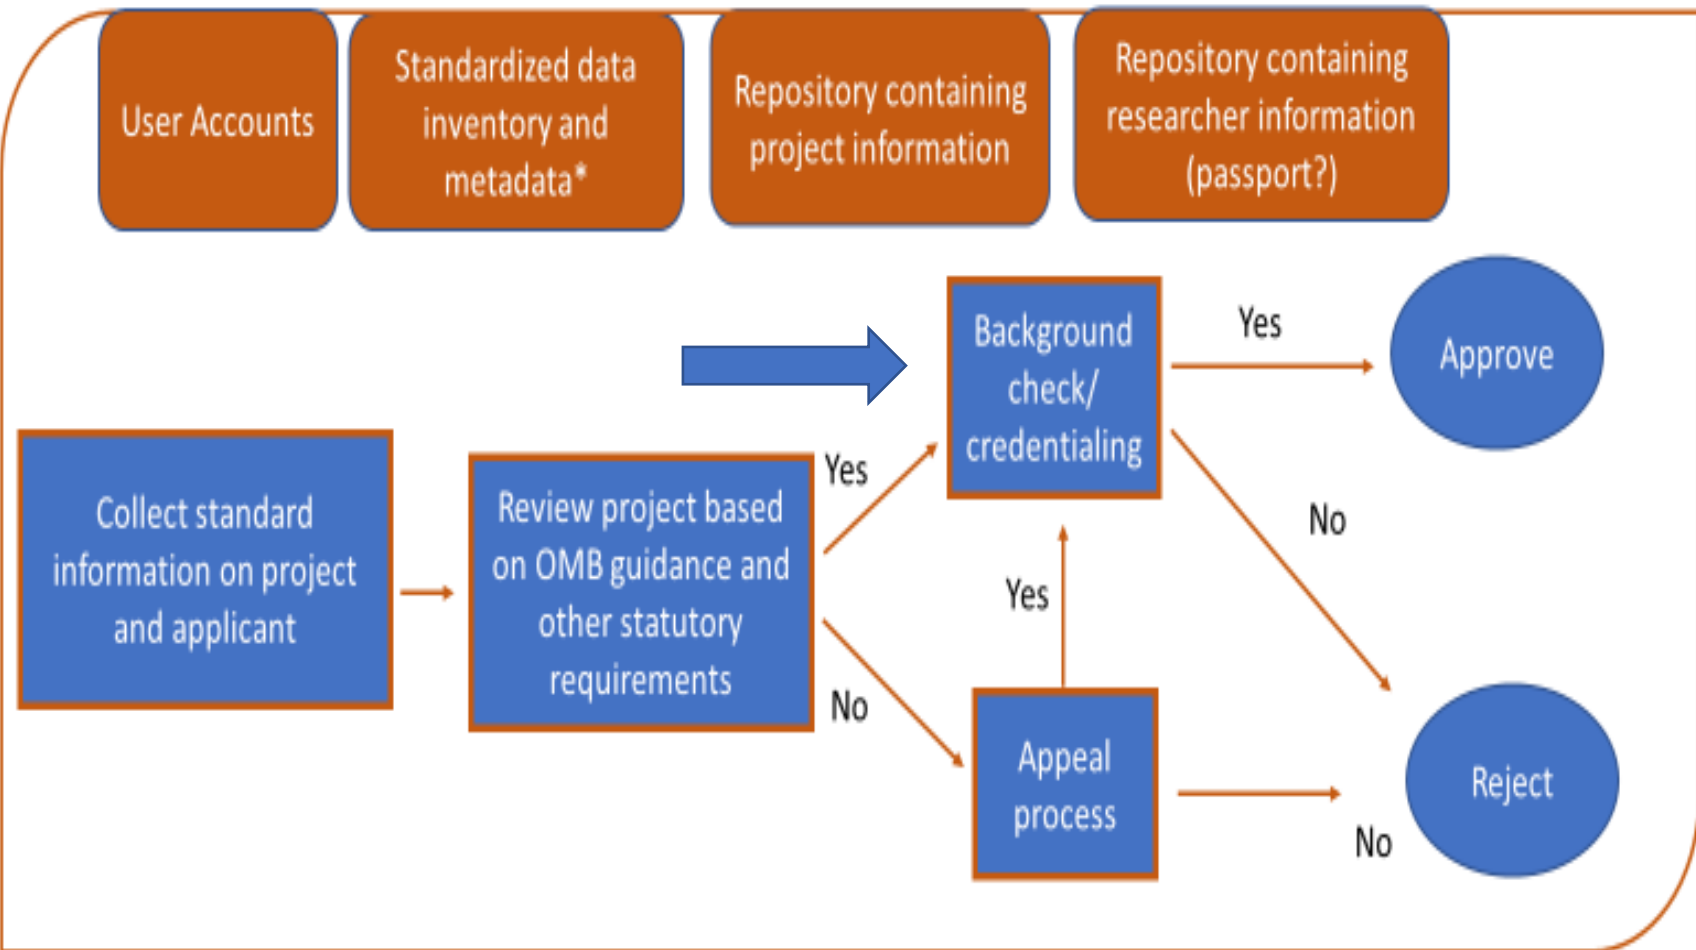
User Accounts

Standardized data inventory and metadata*

Repository containing project information

Repository containing researcher information (passport?)

Background check/ credentialing

Yes

Approve

Collect standard information on project and applicant

Review project based on OMB guidance and other statutory requirements

Yes

No

Yes

No

Appeal process

No

Reject